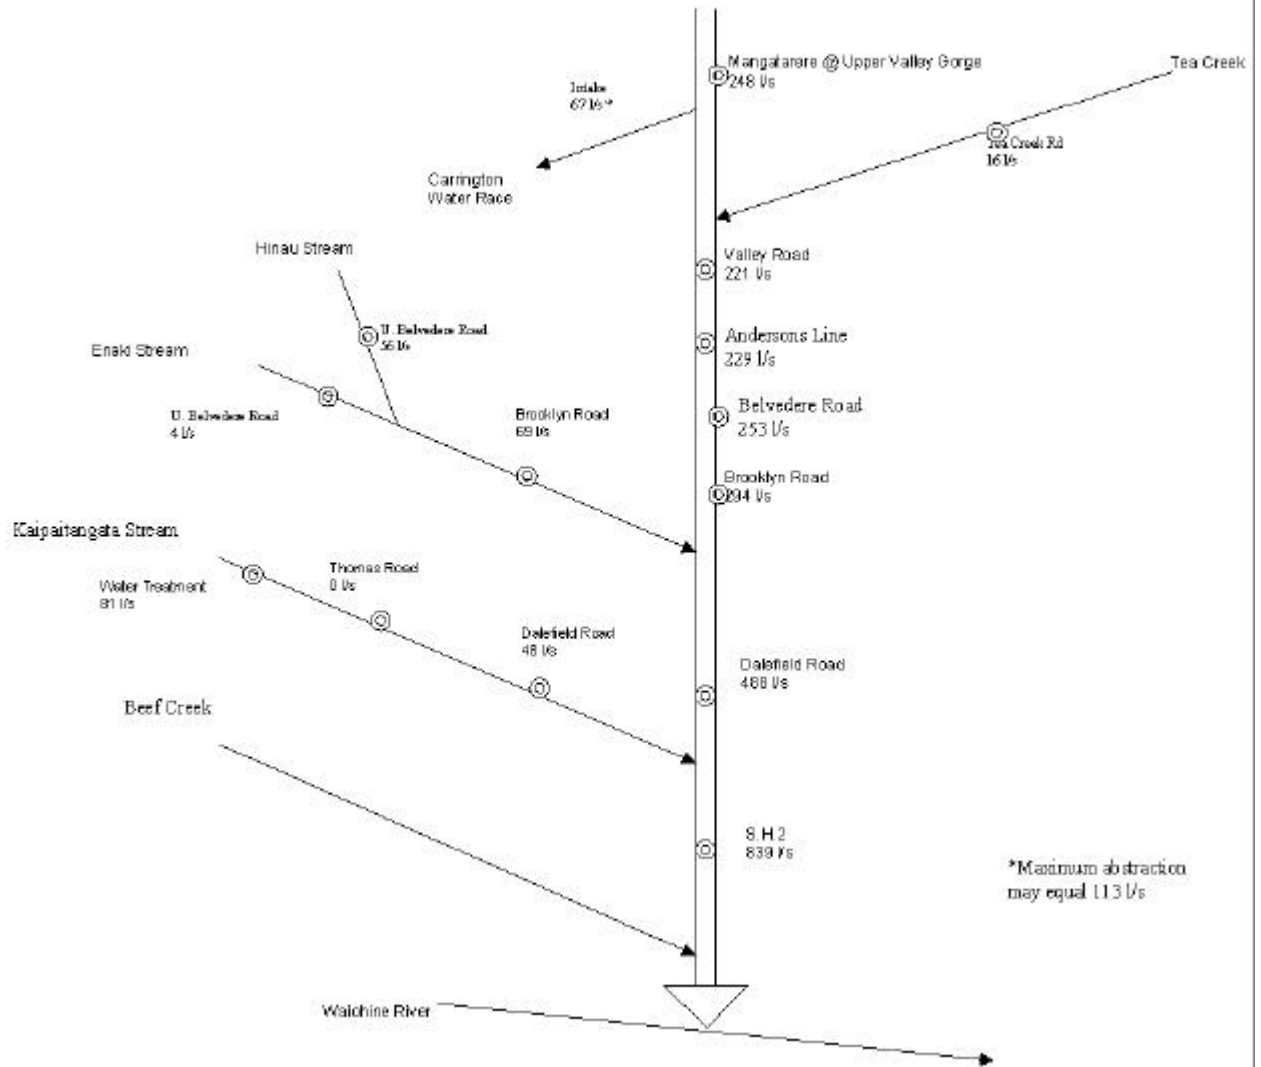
Mangatarere @ Upper Valley Gorge
248 l/s

Tea Creek

Intake
67 l/s*

Tea Creek Rd
16 l/s

Carrington
Water Race

Hinau Stream

Valley Road
221 l/s

U. Belvedere Road
56 l/s

Andersons Line
229 l/s

Enaki Stream

U. Belvedere Road
4 l/s

Brooklyn Road
69 l/s

Belvedere Road
253 l/s

Brooklyn Road
294 l/s

Kaipaitangata Stream

Water Treatment
81 l/s

Thomas Road
0 l/s

Dalefield Road
48 l/s

Dalefield Road
468 l/s

Beef Creek

S.H 2
839 l/s

*Maximum abstraction
may equal 113 l/s

Waiohine River